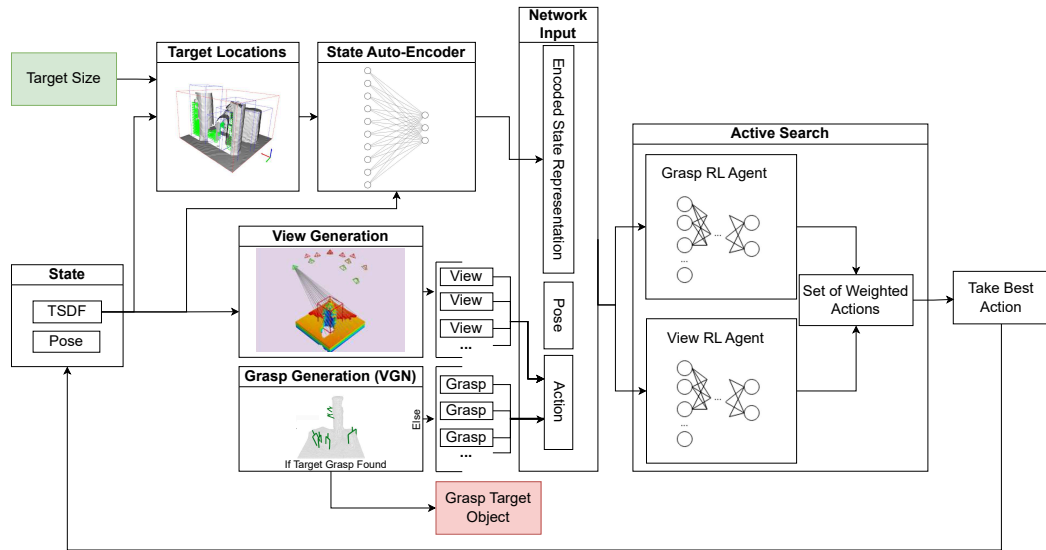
Target Size

Target Locations

State Auto-Encoder

Network Input

Encoded State Representation

Pose

Action

Active Search

Grasp RL Agent

View RL Agent

Set of Weighted Actions

Take Best Action

State

TSDF

Pose

View Generation

View
View
View
...

Grasp Generation (VGN)

If Target Grasp Found

Else

Grasp
Grasp
Grasp
...

Grasp Target Object